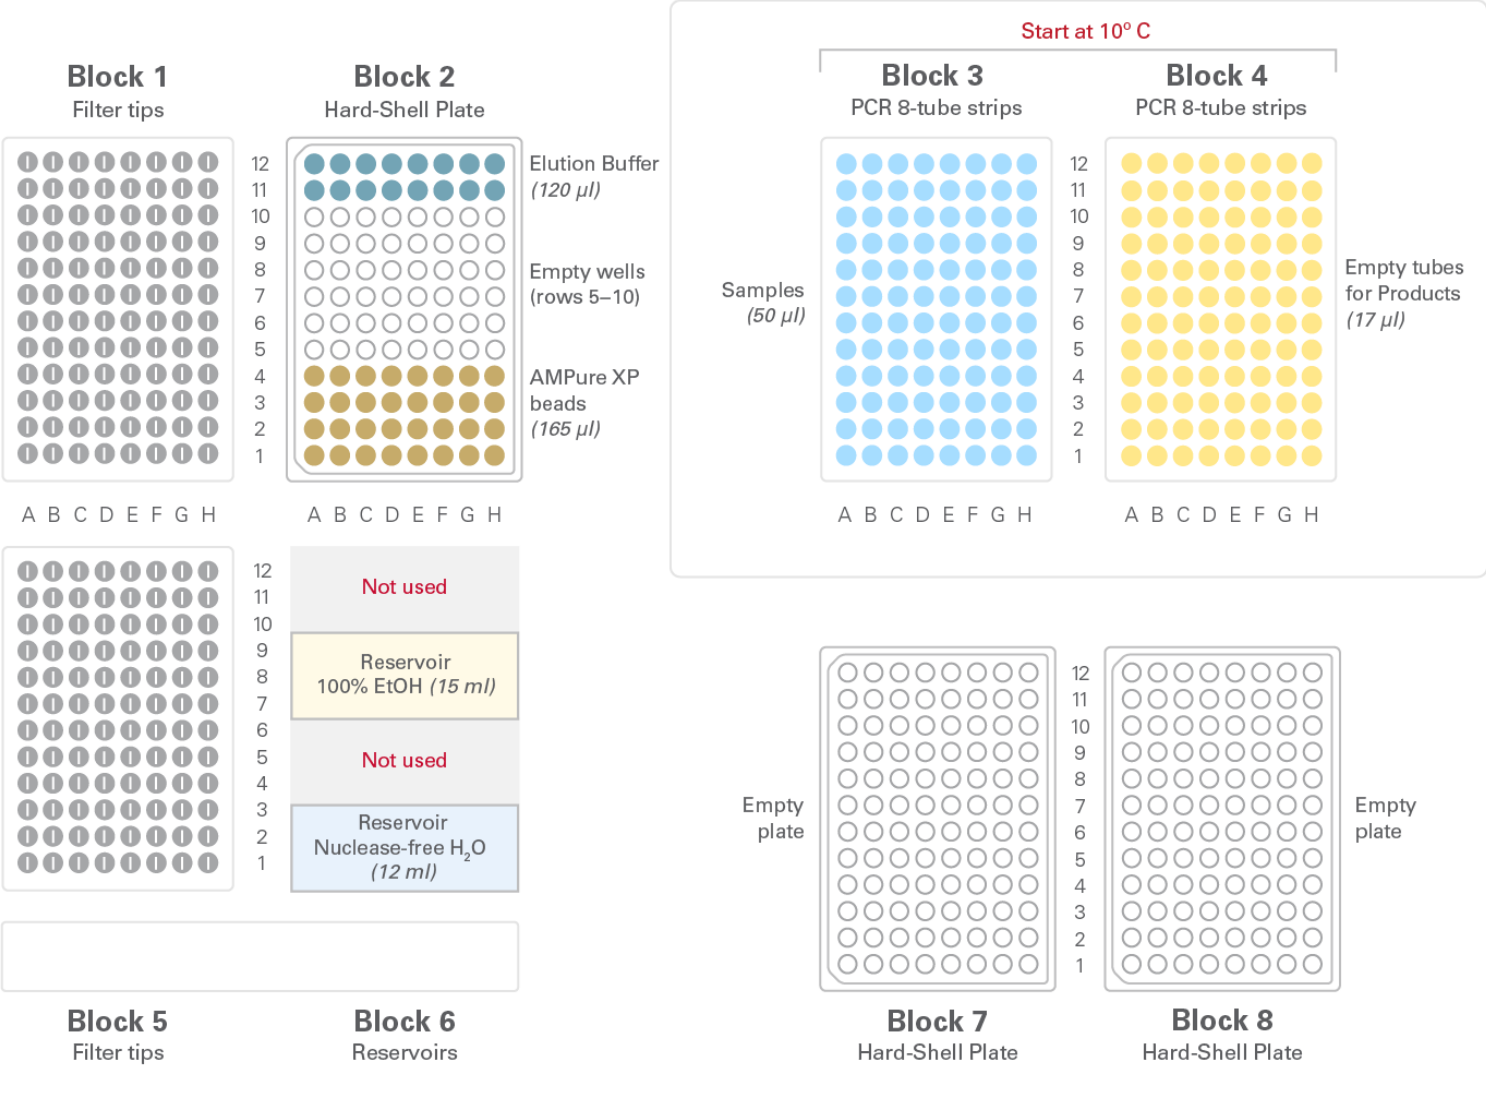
Block 1
Filter tips

Block 2
Hard-Shell Plate

12
11
10
9
8
7
6
5
4
3
2
1

Elution Buffer
(120 µl)

Empty wells
(rows 5–10)

AMPure XP beads
(165 µl)

A B C D E F G H

A B C D E F G H

Start at 10° C

Block 3
PCR 8-tube strips

Block 4
PCR 8-tube strips

Samples
(50 µl)

12
11
10
9
8
7
6
5
4
3
2
1

Empty tubes for Products
(17 µl)

A B C D E F G H

A B C D E F G H

12
11
10
9
8
7
6
5
4
3
2
1

Not used

Reservoir
100% EtOH (15 ml)

Not used

Reservoir
Nuclease-free $H_2O$
(12 ml)

Block 5
Filter tips

Block 6
Reservoirs

Empty plate

12
11
10
9
8
7
6
5
4
3
2
1

Empty plate

Block 7
Hard-Shell Plate

Block 8
Hard-Shell Plate